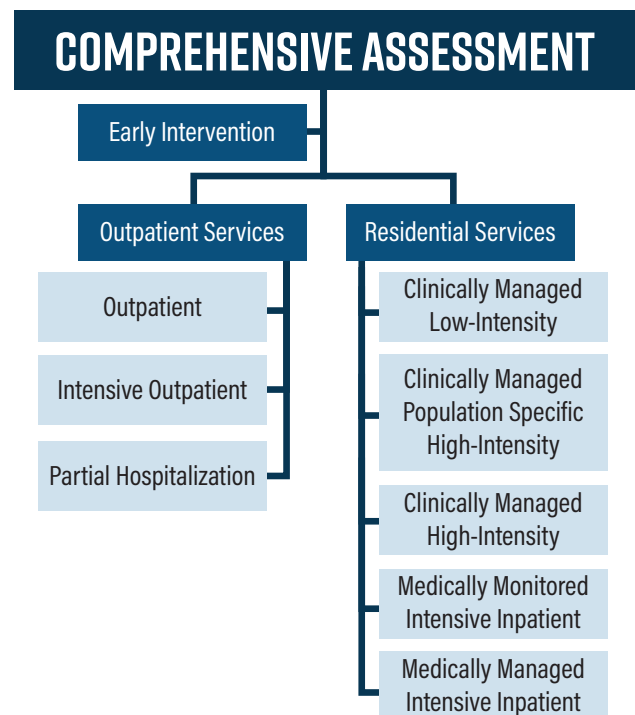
COMPREHENSIVE ASSESSMENT

Early Intervention

Outpatient Services

Outpatient

Intensive Outpatient

Partial Hospitalization

Residential Services

Clinically Managed Low-Intensity

Clinically Managed Population Specific High-Intensity

Clinically Managed High-Intensity

Medically Monitored Intensive Inpatient

Medically Managed Intensive Inpatient